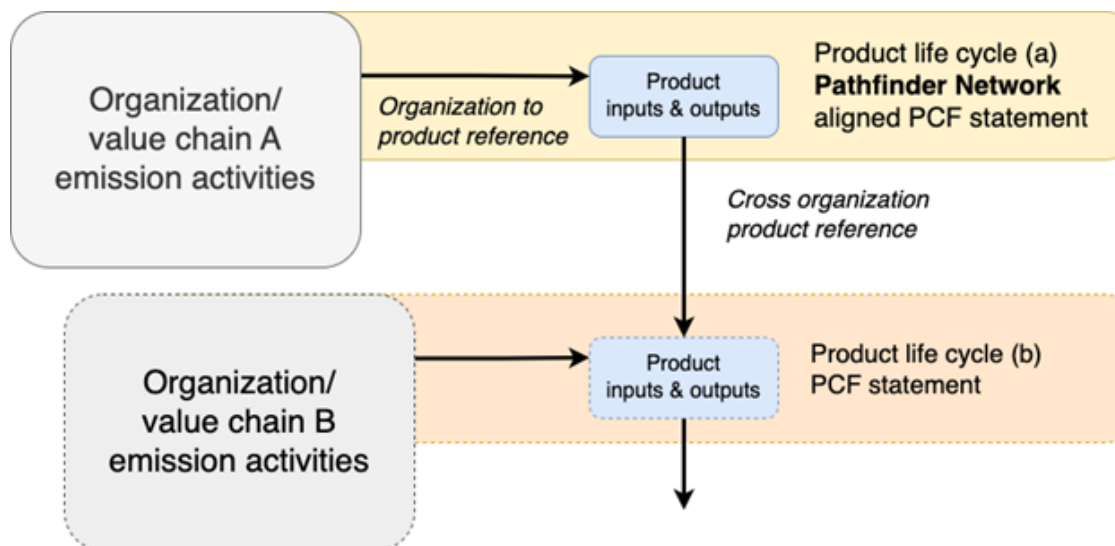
Organization/ value chain A emission activities

Organization to product reference

Product inputs & outputs

Product life cycle (a)
**Pathfinder Network**
aligned PCF statement

Cross organization product reference

Organization/ value chain B emission activities

Product inputs & outputs

Product life cycle (b)
PCF statement